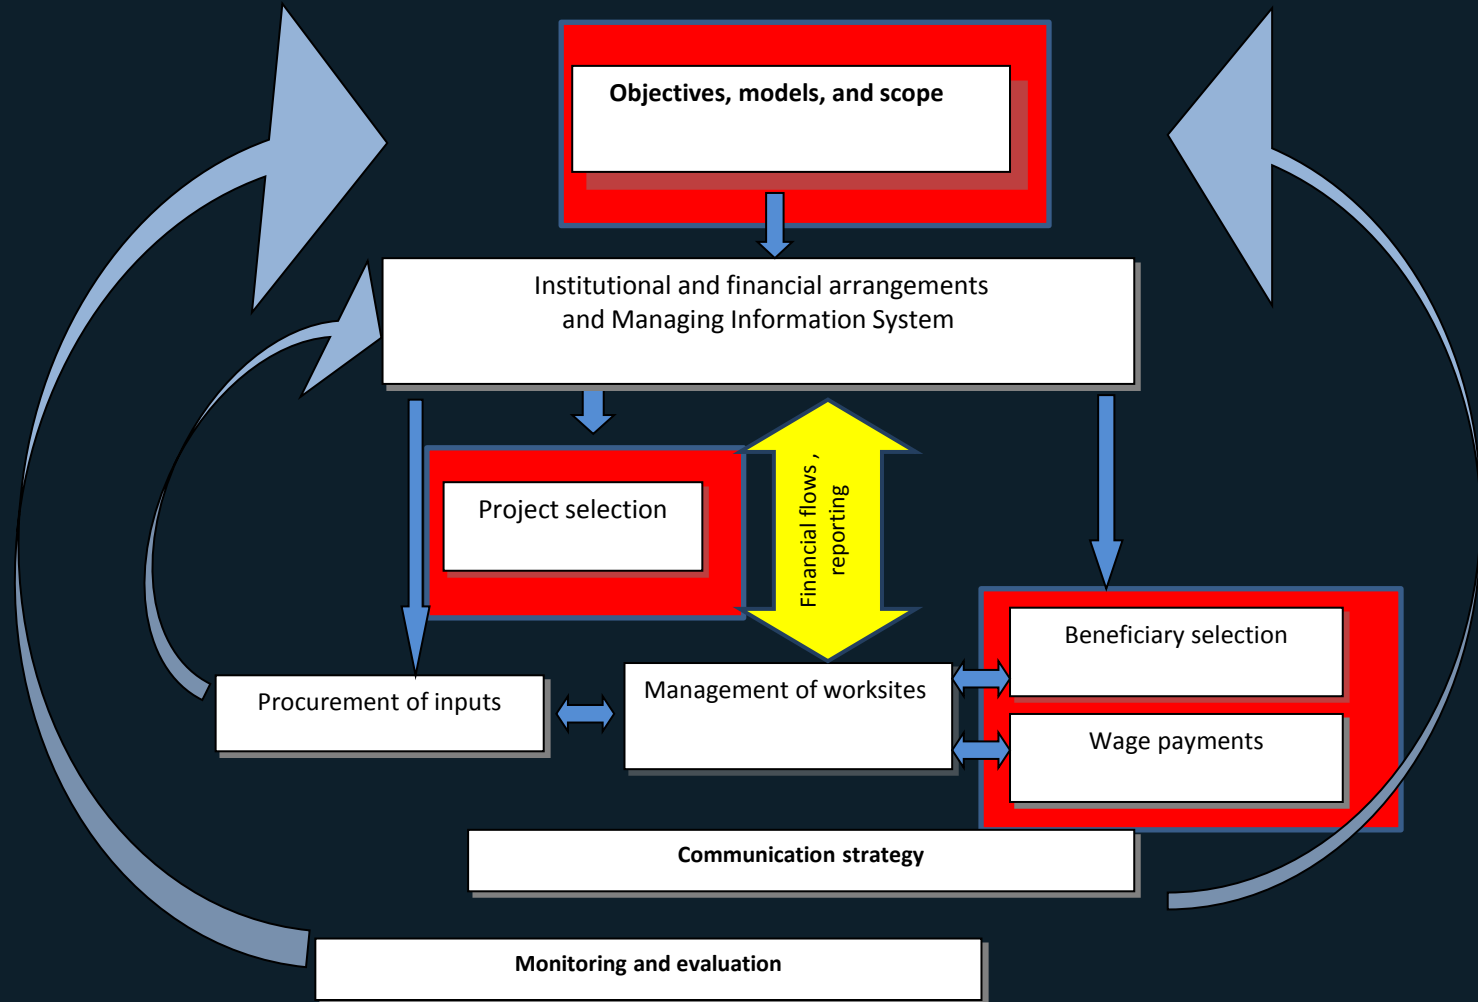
Objectives, models, and scope

Institutional and financial arrangements and Managing Information System

Project selection

Financial flows , reporting

Beneficiary selection

Procurement of inputs

Management of worksites

Wage payments

Communication strategy

Monitoring and evaluation